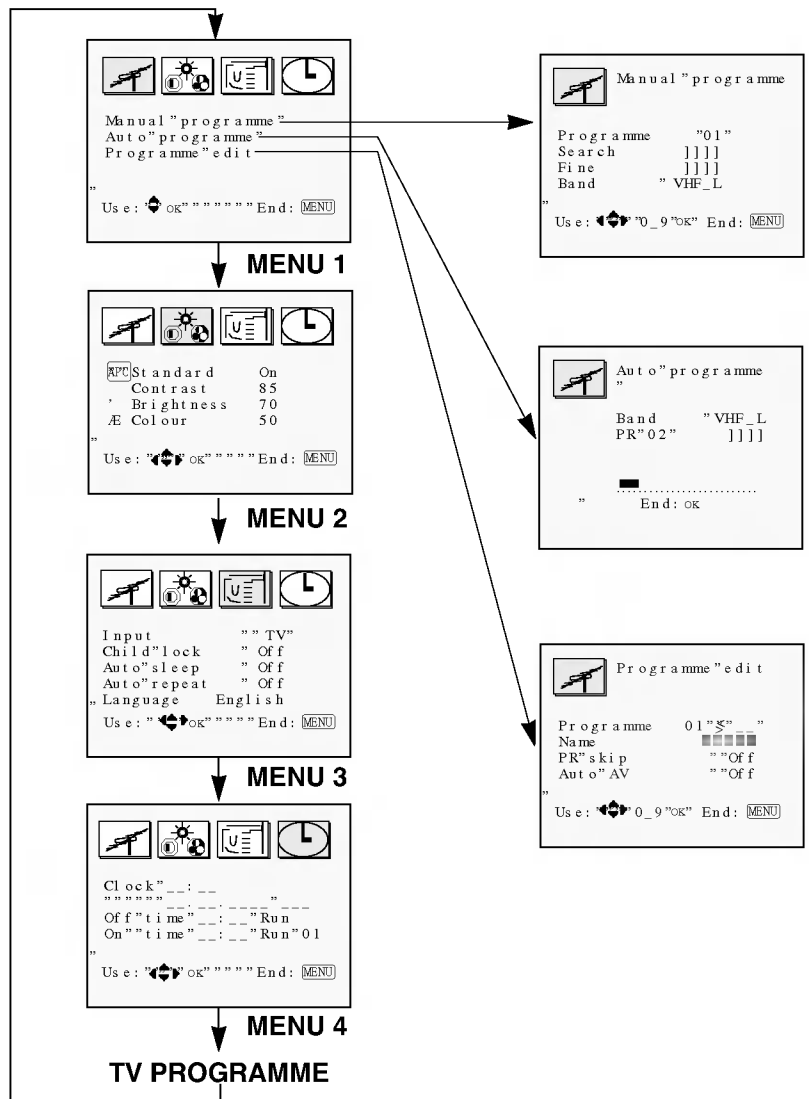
Manual"programme"
Auto"programme"
Programme"edit

Use: OK""""""" End: MENU

MENU 1

APC Standard On
Contrast 85
Brightness 70
Colour 50

Use: " OK""""" End: MENU

MENU 2

Input """TV"
Child"lock " Off
Auto"sleep " Off
Auto"repeat " Off
Language English
Use: " OK""""" End: MENU

MENU 3

Clock"__:__
"""""""__:__:____"___
Off"time"__:__"Run
On""time"__:__"Run"01

Use: " OK""""" End: MENU

MENU 4

TV PROGRAMME

Manual"programme

Programme "01"
Search ]]]]
Fine ]]]]
Band " VHF_L

Use: "0_9"OK" End: MENU

Auto"programme

Band " VHF_L
PR"02" ]]]]

End: OK

Programme"edit

Programme 01"S"__"
Name
PR"skip ""Off
Auto"AV ""Off

Use: 0_9"OK" End: MENU